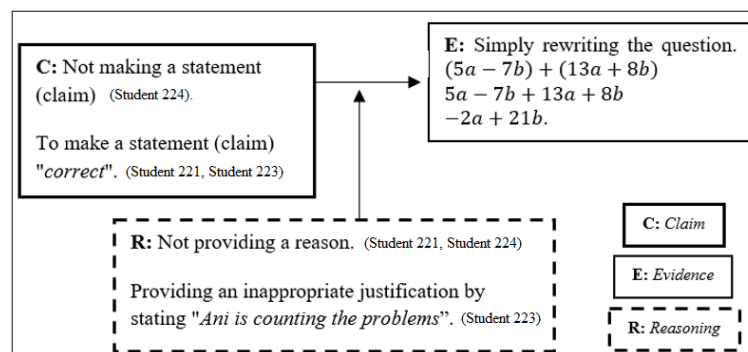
C: Not making a statement (claim) (Student 224).

To make a statement (claim) "*correct*". (Student 221, Student 223)

E: Simply rewriting the question.
$(5a - 7b) + (13a + 8b)$
$5a - 7b + 13a + 8b$
$-2a + 21b$.

R: Not providing a reason. (Student 221, Student 224)

Providing an inappropriate justification by stating "*Ani is counting the problems*". (Student 223)

C: *Claim*

E: *Evidence*

R: *Reasoning*